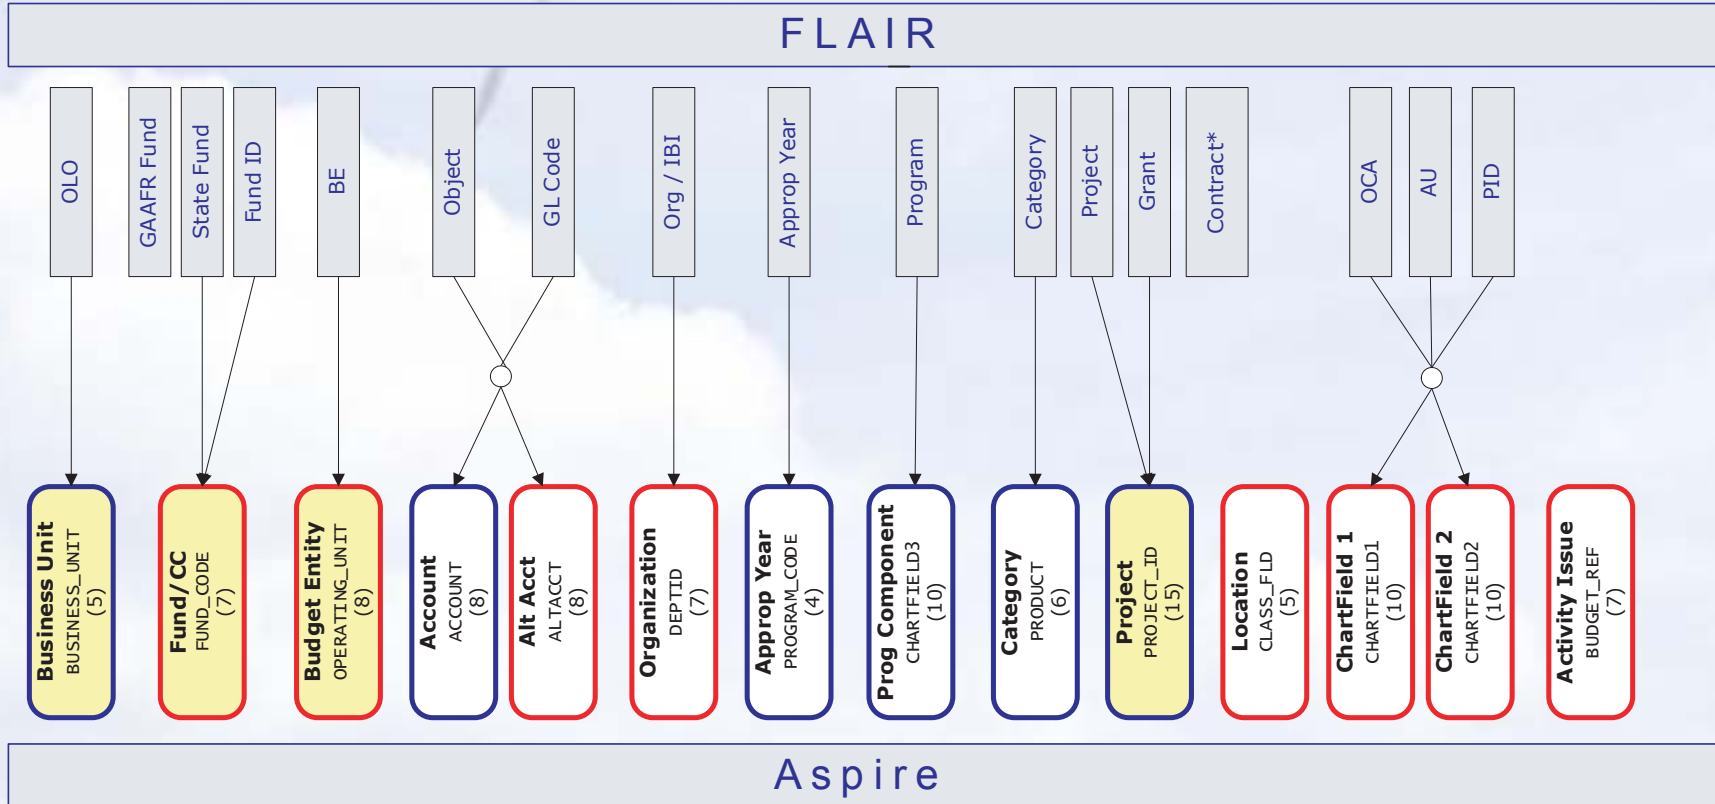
FLAIR

OLO

GAAFR Fund

State Fund

Fund ID

BE

Object

GL Code

Org / IBI

Approp Year

Program

Category

Project

Grant

Contract*

OCA

AU

PID

Business Unit
BUSINESS_UNIT
(5)

Fund/CC
FUND_CODE
(7)

Budget Entity
OPERATING_UNIT
(8)

Account
ACCOUNT
(8)

Alt Acct
ALTACCT
(8)

Organization
DEPTID
(7)

Approp Year
PROGRAM_CODE
(4)

Prog Component
CHARTFIELD3
(10)

Category
PRODUCT
(6)

Project
PROJECT_ID
(15)

Location
CLASS_FLD
(5)

ChartField 1
CHARTFIELD1
(10)

ChartField 2
CHARTFIELD2
(10)

Activity Issue
BUDGET_REF
(7)

Aspire